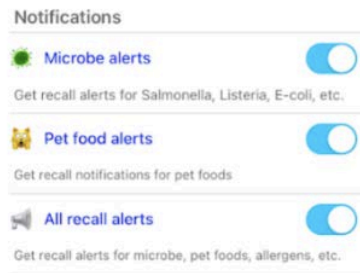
Notifications

Microbe alerts

Get recall alerts for Salmonella, Listeria, E-coli, etc.

Pet food alerts

Get recall notifications for pet foods

All recall alerts

Get recall alerts for microbe, pet foods, allergens, etc.